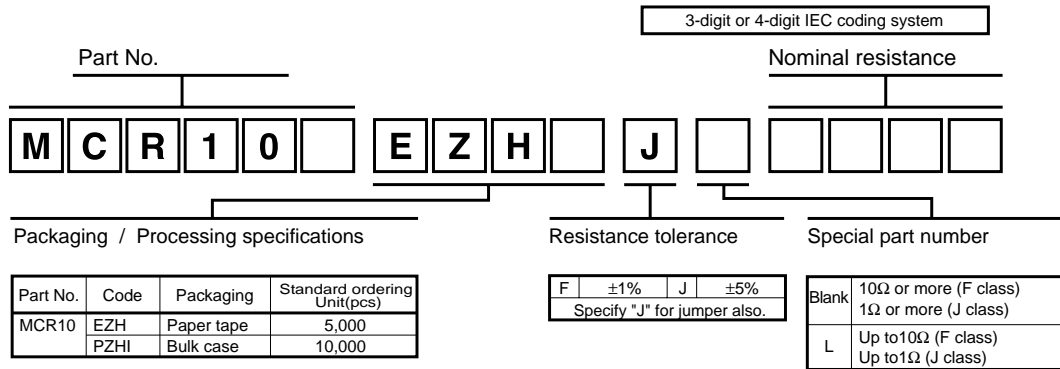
3-digit or 4-digit IEC coding system

Part No.

Nominal resistance

M C R 1 0 E Z H J

Packaging / Processing specifications

Resistance tolerance

Special part number

| Part No. | Code | Packaging | Standard ordering Unit(pcs) |
|---|---|---|---|
| MCR10 | EZH | Paper tape | 5,000 |
| | PZHI | Bulk case | 10,000 |

| F | ±1% | J | ±5% |
|---|---|---|---|
| Specify "J" for jumper also. | | | |

| Blank | 10Ω or more (F class) 1Ω or more (J class) |
|---|---|
| L | Up to10Ω (F class) Up to1Ω (J class) |